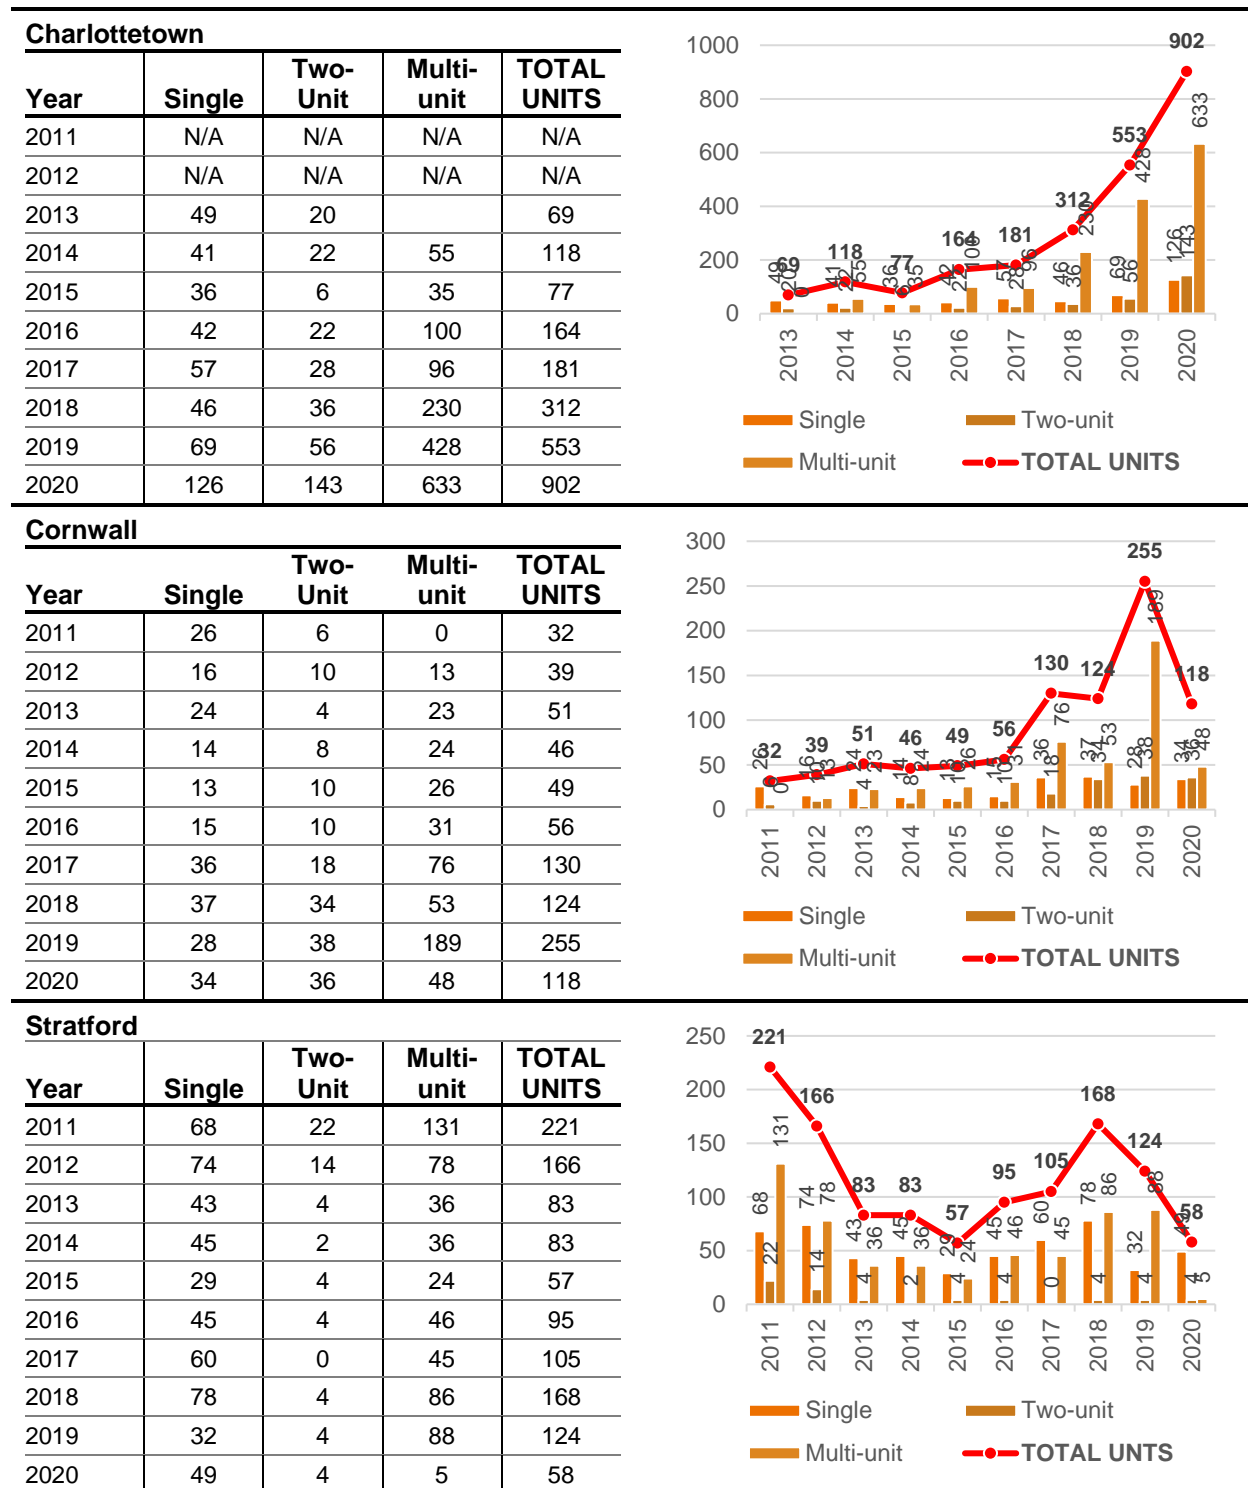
Charlottetown

| Year | Single | Two-Unit | Multi-unit | TOTAL UNITS |
|---|---|---|---|---|
| 2011 | N/A | N/A | N/A | N/A |
| 2012 | N/A | N/A | N/A | N/A |
| 2013 | 49 | 20 | | 69 |
| 2014 | 41 | 22 | 55 | 118 |
| 2015 | 36 | 6 | 35 | 77 |
| 2016 | 42 | 22 | 100 | 164 |
| 2017 | 57 | 28 | 96 | 181 |
| 2018 | 46 | 36 | 230 | 312 |
| 2019 | 69 | 56 | 428 | 553 |
| 2020 | 126 | 143 | 633 | 902 |

1000
800
600
400
200
0
902
633
553
428
312
230
164
100
181
96
118
55
69
77
2013 2014 2015 2016 2017 2018 2019 2020
Single
Two-unit
Multi-unit
TOTAL UNITS

Cornwall

| Year | Single | Two-Unit | Multi-unit | TOTAL UNITS |
|---|---|---|---|---|
| 2011 | 26 | 6 | 0 | 32 |
| 2012 | 16 | 10 | 13 | 39 |
| 2013 | 24 | 4 | 23 | 51 |
| 2014 | 14 | 8 | 24 | 46 |
| 2015 | 13 | 10 | 26 | 49 |
| 2016 | 15 | 10 | 31 | 56 |
| 2017 | 36 | 18 | 76 | 130 |
| 2018 | 37 | 34 | 53 | 124 |
| 2019 | 28 | 38 | 189 | 255 |
| 2020 | 34 | 36 | 48 | 118 |

300
250
200
150
100
50
0
255
189
130
124
118
76
32
39
51
46
49
56
2011 2012 2013 2014 2015 2016 2017 2018 2019 2020
Single
Two-unit
Multi-unit
TOTAL UNITS

Stratford

| Year | Single | Two-Unit | Multi-unit | TOTAL UNITS |
|---|---|---|---|---|
| 2011 | 68 | 22 | 131 | 221 |
| 2012 | 74 | 14 | 78 | 166 |
| 2013 | 43 | 4 | 36 | 83 |
| 2014 | 45 | 2 | 36 | 83 |
| 2015 | 29 | 4 | 24 | 57 |
| 2016 | 45 | 4 | 46 | 95 |
| 2017 | 60 | 0 | 45 | 105 |
| 2018 | 78 | 4 | 86 | 168 |
| 2019 | 32 | 4 | 88 | 124 |
| 2020 | 49 | 4 | 5 | 58 |

250
200
150
100
50
0
221
166
131
83
83
57
95
105
168
124
58
2011 2012 2013 2014 2015 2016 2017 2018 2019 2020
Single
Two-unit
Multi-unit
TOTAL UNTS